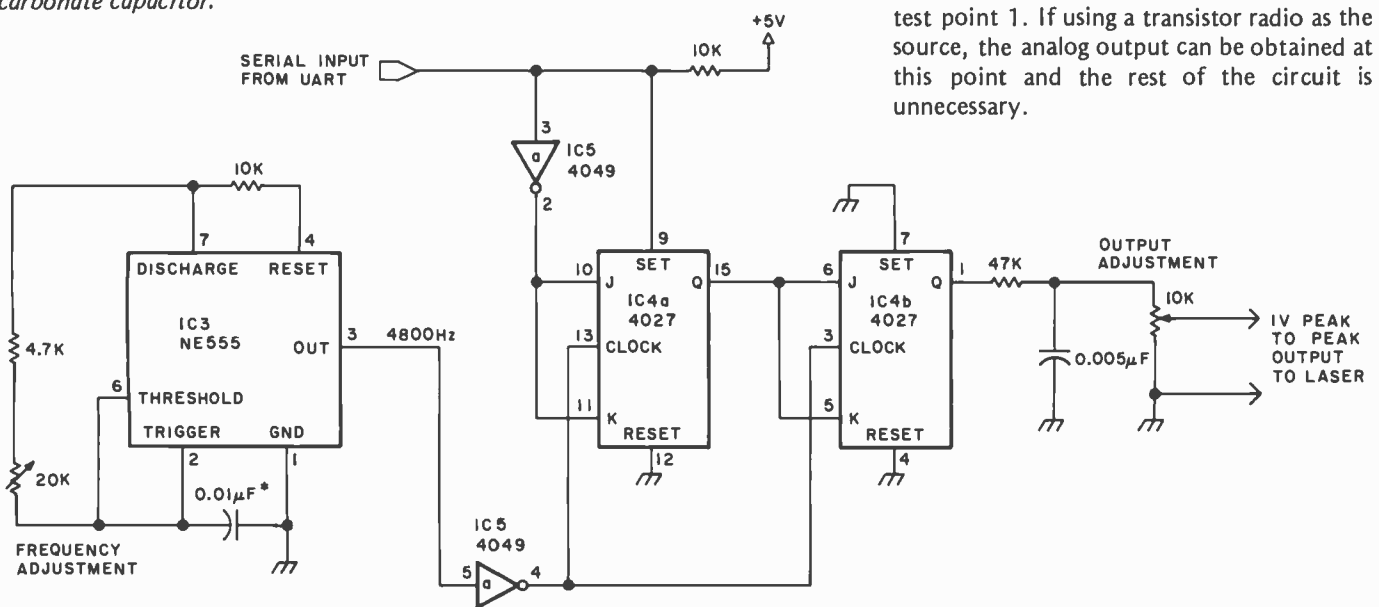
carbonate capacitor.

test point 1. If using a transistor radio as the source, the analog output can be obtained at this point and the rest of the circuit is unnecessary.

+5V

SERIAL INPUT FROM UART

10K

3

IC5 4049

2

10K

7

4

DISCHARGE

RESET

IC3 NE555

OUT

3

4800Hz

4.7K

6

THRESHOLD

TRIGGER

GND

2

1

20K

$0.01\mu F^*$

FREQUENCY ADJUSTMENT

IC5 4049

5

4

9

10

SET

J

Q

15

IC4a 4027

13

CLOCK

11

K

RESET

12

7

6

SET

J

Q

1

IC4b 4027

3

CLOCK

5

K

RESET

4

47K

OUTPUT ADJUSTMENT

10K

$0.005\mu F$

1V PEAK TO PEAK OUTPUT TO LASER